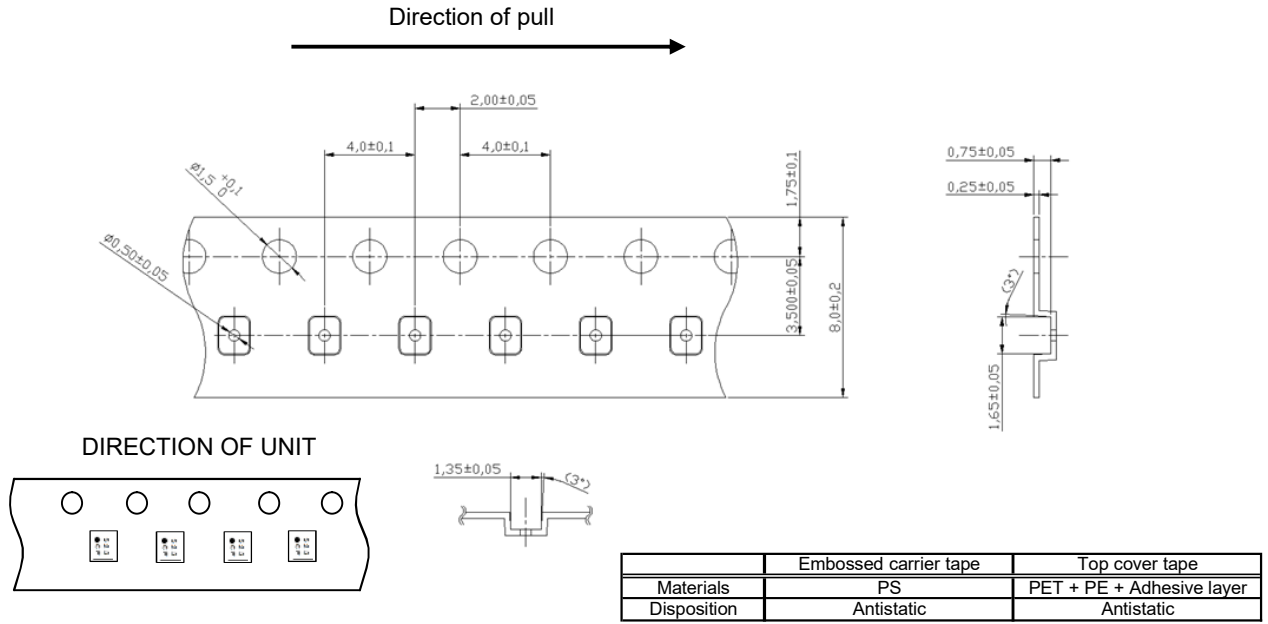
Direction of pull

2,00±0,05

4,0±0,1

4,0±0,1

$Ø1,5\ ^{+0,1}_{0}$

Ø0,50±0,05

1,75±0,1

3,500±0,05

8,0±0,2

0,75±0,05

0,25±0,05

(3°)

1,65±0,05

DIRECTION OF UNIT

1,35±0,05

(3°)

| | Embossed carrier tape | Top cover tape |
|---|---|---|
| Materials | PS | PET + PE + Adhesive layer |
| Disposition | Antistatic | Antistatic |